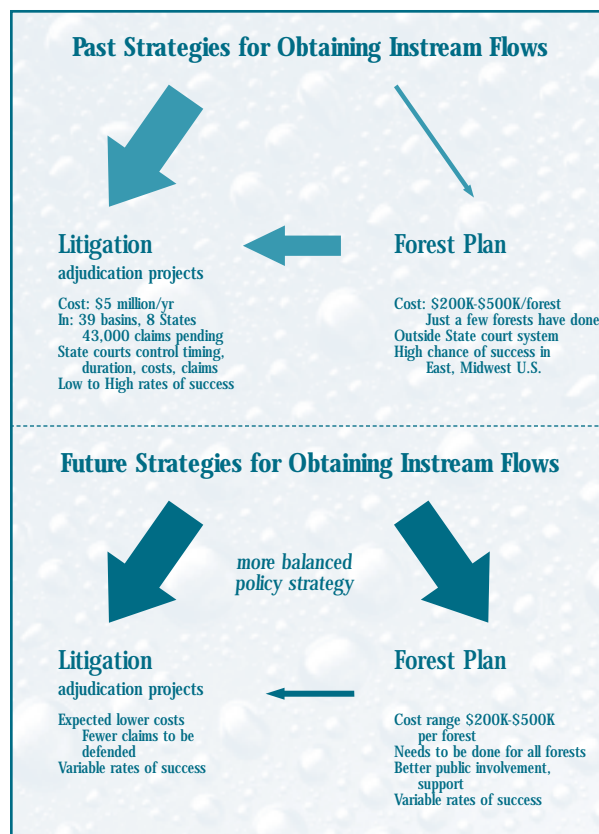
Past Strategies for Obtaining Instream Flows

Litigation
adjudication projects

Cost: $5 million/yr
In: 39 basins, 8 States
43,000 claims pending
State courts control timing, duration, costs, claims
Low to High rates of success

Forest Plan

Cost: $200K-$500K/forest
Just a few forests have done
Outside State court system
High chance of success in East, Midwest U.S.

Future Strategies for Obtaining Instream Flows

more balanced policy strategy

Litigation
adjudication projects

Expected lower costs
Fewer claims to be defended
Variable rates of success

Forest Plan

Cost range $200K-$500K per forest
Needs to be done for all forests
Better public involvement, support
Variable rates of success